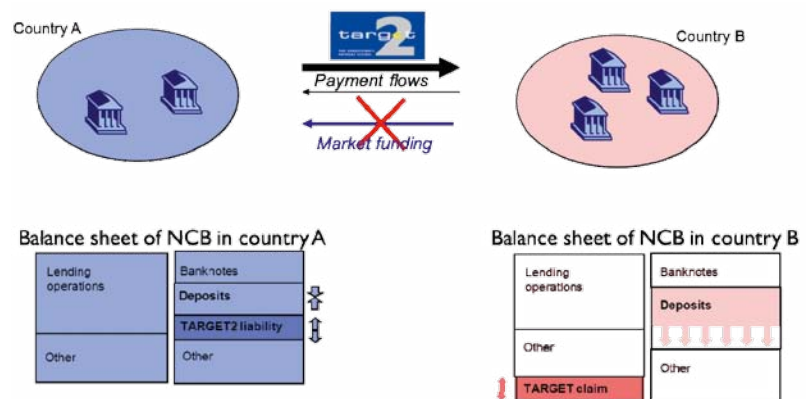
Country A

target2

Country B

Payment flows

Market funding

Balance sheet of NCB in country A

| Lending operations | Banknotes |
|---|---|
| | Deposits |
| | TARGET2 liability |
| Other | Other |

Balance sheet of NCB in country B

| Lending operations | Banknotes |
|---|---|
| | Deposits |
| Other | Other |
| TARGET claim | |